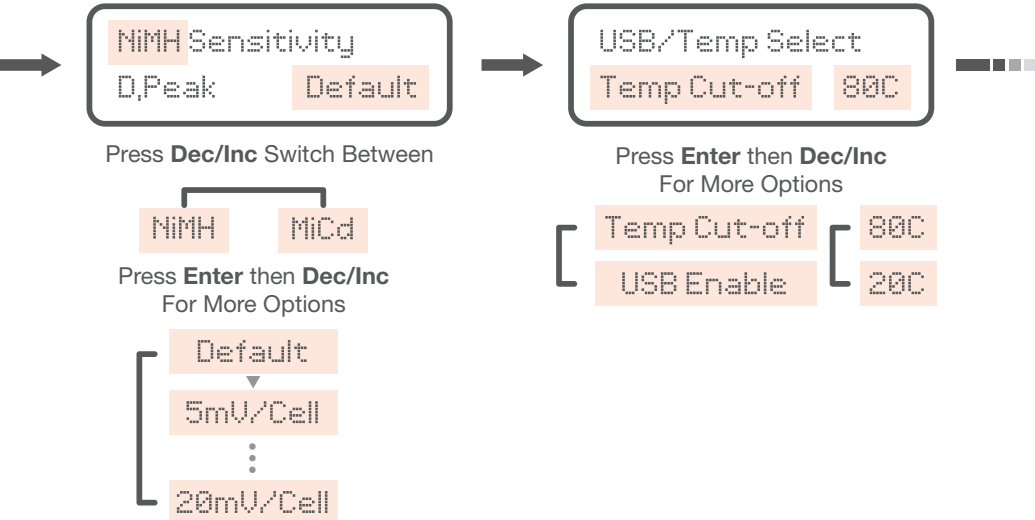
NiMH Sensitivity
D,Peak Default

Press **Dec/Inc** Switch Between

NiMH MiCd

Press **Enter** then **Dec/Inc** For More Options

Default

5mV/Cell

20mV/Cell

USB/Temp Select
Temp Cut-off 80C

Press **Enter** then **Dec/Inc** For More Options

Temp Cut-off

USB Enable

80C

20C